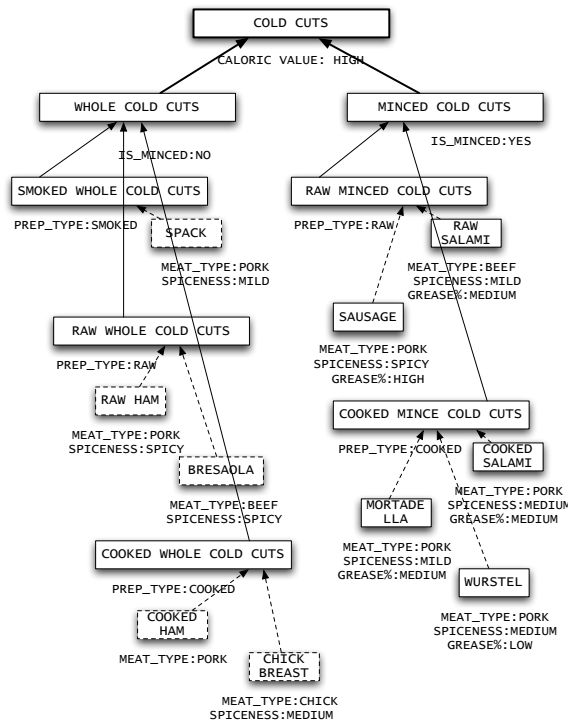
COLD CUTS

CALORIC VALUE: HIGH

WHOLE COLD CUTS

MINCED COLD CUTS

IS_MINCED:NO

IS_MINCED:YES

SMOKED WHOLE COLD CUTS

PREP_TYPE:SMOKED

SPACK

MEAT_TYPE:PORK
SPICENESS:MILD

RAW MINCED COLD CUTS

PREP_TYPE:RAW

RAW SALAMI

MEAT_TYPE:BEEF
SPICENESS:MILD
GREASE%:MEDIUM

SAUSAGE

MEAT_TYPE:PORK
SPICENESS:SPICY
GREASE%:HIGH

RAW WHOLE COLD CUTS

PREP_TYPE:RAW

RAW HAM

MEAT_TYPE:PORK
SPICENESS:SPICY

BRESAOLA

MEAT_TYPE:BEEF
SPICENESS:SPICY

COOKED MINCE COLD CUTS

PREP_TYPE:COOKED

COOKED SALAMI

MEAT_TYPE:PORK
SPICENESS:MEDIUM
GREASE%:MEDIUM

MORTADE LLA

MEAT_TYPE:PORK
SPICENESS:MILD
GREASE%:MEDIUM

WURSTEL

MEAT_TYPE:PORK
SPICENESS:MEDIUM
GREASE%:LOW

COOKED WHOLE COLD CUTS

PREP_TYPE:COOKED

COOKED HAM

MEAT_TYPE:PORK

CHICK BREAST

MEAT_TYPE:CHICK
SPICENESS:MEDIUM